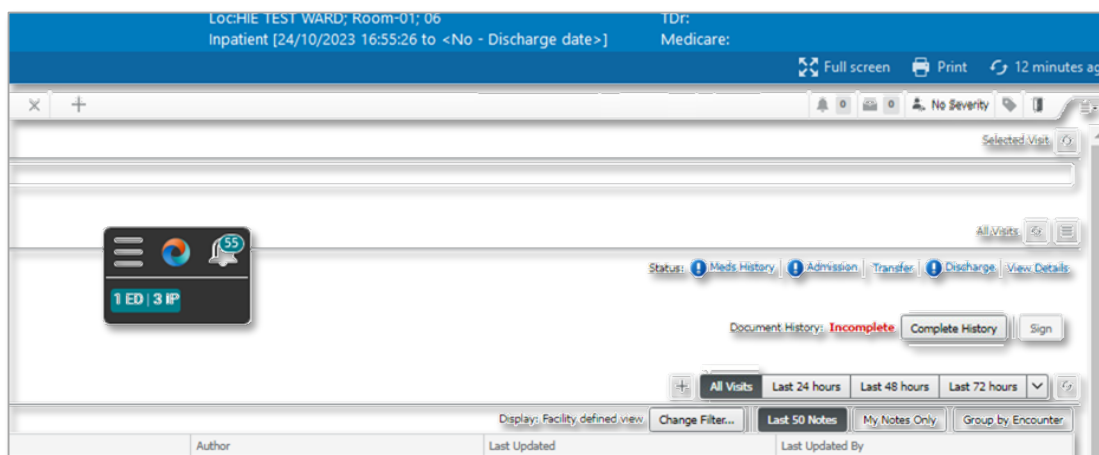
Loc:HIE TEST WARD; Room-01; 06
Inpatient [24/10/2023 16:55:26 to <No - Discharge date>]

TDr:
Medicare:

Full screen Print 12 minutes ag

0 0 No Severity

Selected Visit

All Visits

55

1 ED | 3 IP

Status: Meds History Admission Transfer Discharge View Details

Document History: Incomplete Complete History Sign

All Visits Last 24 hours Last 48 hours Last 72 hours

Display: Facility defined view Change Filter... Last 50 Notes My Notes Only Group by Encounter

| | Author | Last Updated | Last Updated By |